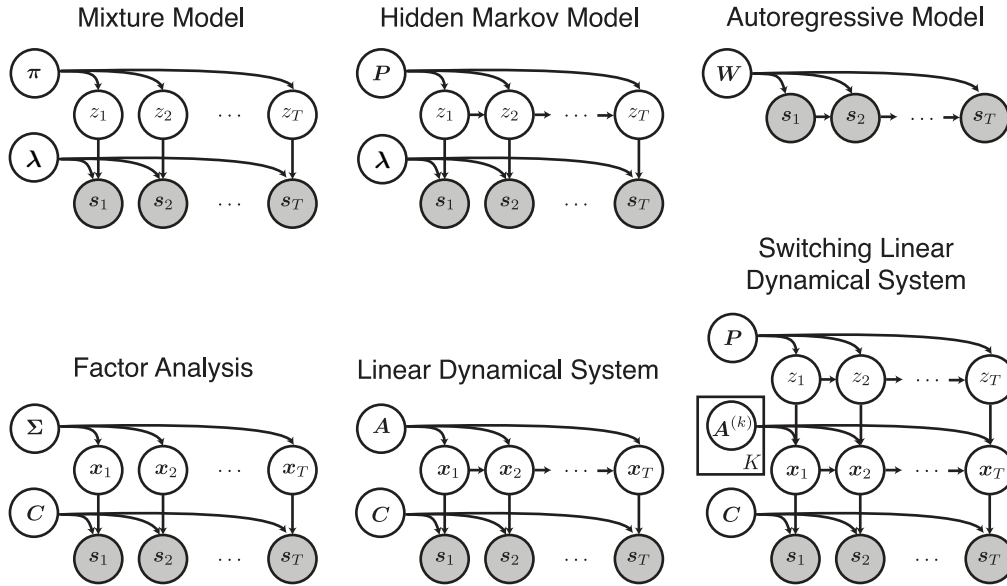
Mixture Model

$\boldsymbol{\pi}$

$z_1$ $z_2$ $\cdots$ $z_T$

$\boldsymbol{\lambda}$

$\boldsymbol{s}_1$ $\boldsymbol{s}_2$ $\cdots$ $\boldsymbol{s}_T$

Hidden Markov Model

$\boldsymbol{P}$

$z_1$ $z_2$ $\cdots$ $z_T$

$\boldsymbol{\lambda}$

$\boldsymbol{s}_1$ $\boldsymbol{s}_2$ $\cdots$ $\boldsymbol{s}_T$

Autoregressive Model

$\boldsymbol{W}$

$\boldsymbol{s}_1$ $\boldsymbol{s}_2$ $\cdots$ $\boldsymbol{s}_T$

Switching Linear Dynamical System

$\boldsymbol{P}$

$z_1$ $z_2$ $\cdots$ $z_T$

$\boldsymbol{A}^{(k)}$

$K$

$\boldsymbol{x}_1$ $\boldsymbol{x}_2$ $\cdots$ $\boldsymbol{x}_T$

$\boldsymbol{C}$

$\boldsymbol{s}_1$ $\boldsymbol{s}_2$ $\cdots$ $\boldsymbol{s}_T$

Factor Analysis

$\boldsymbol{\Sigma}$

$\boldsymbol{x}_1$ $\boldsymbol{x}_2$ $\cdots$ $\boldsymbol{x}_T$

$\boldsymbol{C}$

$\boldsymbol{s}_1$ $\boldsymbol{s}_2$ $\cdots$ $\boldsymbol{s}_T$

Linear Dynamical System

$\boldsymbol{A}$

$\boldsymbol{x}_1$ $\boldsymbol{x}_2$ $\cdots$ $\boldsymbol{x}_T$

$\boldsymbol{C}$

$\boldsymbol{s}_1$ $\boldsymbol{s}_2$ $\cdots$ $\boldsymbol{s}_T$